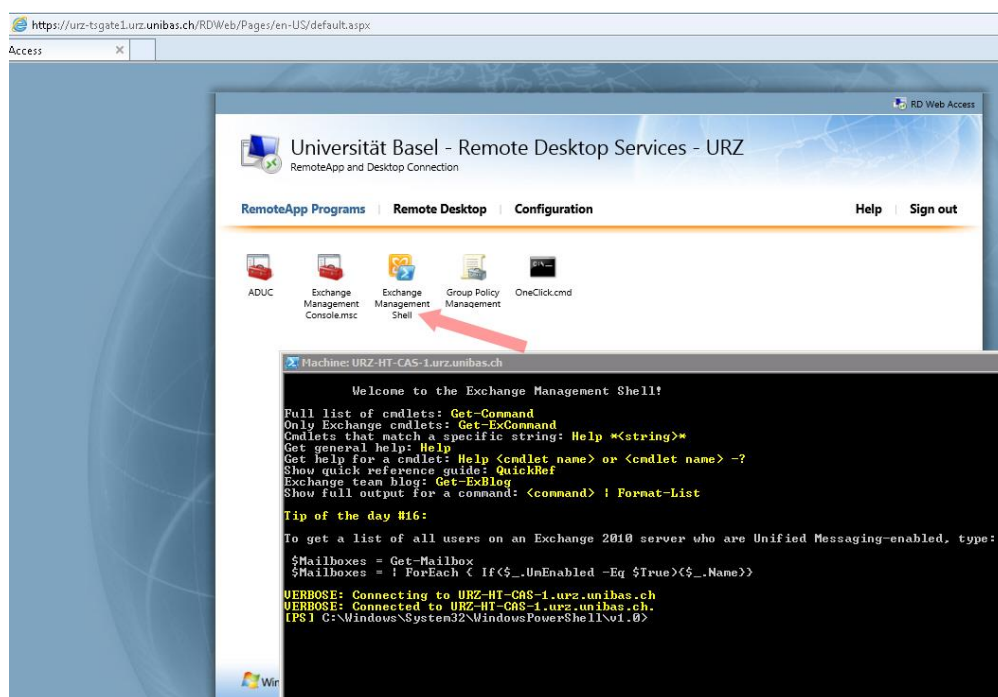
https://urz-tsgate1.urz.unibas.ch/RDWeb/Pages/en-US/default.aspx

Access ×

RD Web Access

Universität Basel - Remote Desktop Services - URZ
RemoteApp and Desktop Connection

RemoteApp Programs | Remote Desktop | Configuration

Help | Sign out

ADUC

Exchange Management Console.msc

Exchange Management Shell

Group Policy Management

OneClick.cmd

Machine: URZ-HT-CAS-1.urz.unibas.ch

Welcome to the Exchange Management Shell!

Full list of cmdlets: Get-Command
Only Exchange cmdlets: Get-ExCommand
Cmdlets that match a specific string: Help *<string>*
Get general help: Help
Get help for a cmdlet: Help <cmdlet name> or <cmdlet name> -?
Show quick reference guide: QuickRef
Exchange team blog: Get-ExBlog
Show full output for a command: <command> | Format-List

Tip of the day #16:

To get a list of all users on an Exchange 2010 server who are Unified Messaging-enabled, type:

$Mailboxes = Get-Mailbox
$Mailboxes = | ForEach { If($_.UmEnabled -Eq $True){$_.Name}}

VERBOSE: Connecting to URZ-HT-CAS-1.urz.unibas.ch
VERBOSE: Connected to URZ-HT-CAS-1.urz.unibas.ch.
[PS] C:\Windows\System32\WindowsPowerShell\v1.0>

Win